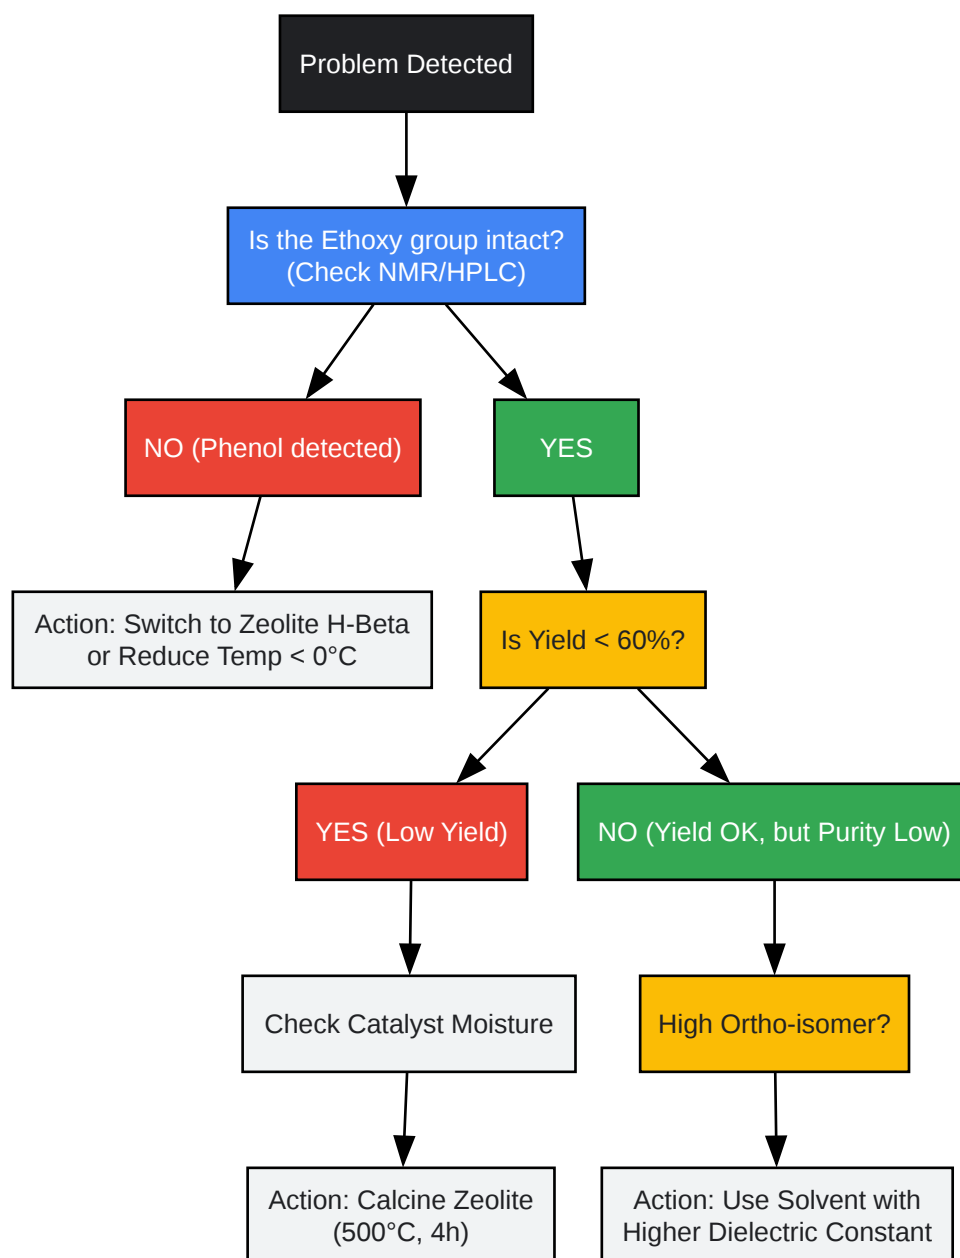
Problem Detected

Is the Ethoxy group intact?
(Check NMR/HPLC)

NO (Phenol detected)

YES

Action: Switch to Zeolite H-Beta or Reduce Temp < 0°C

Is Yield < 60%?

YES (Low Yield)

NO (Yield OK, but Purity Low)

Check Catalyst Moisture

High Ortho-isomer?

Action: Calcine Zeolite (500°C, 4h)

Action: Use Solvent with Higher Dielectric Constant